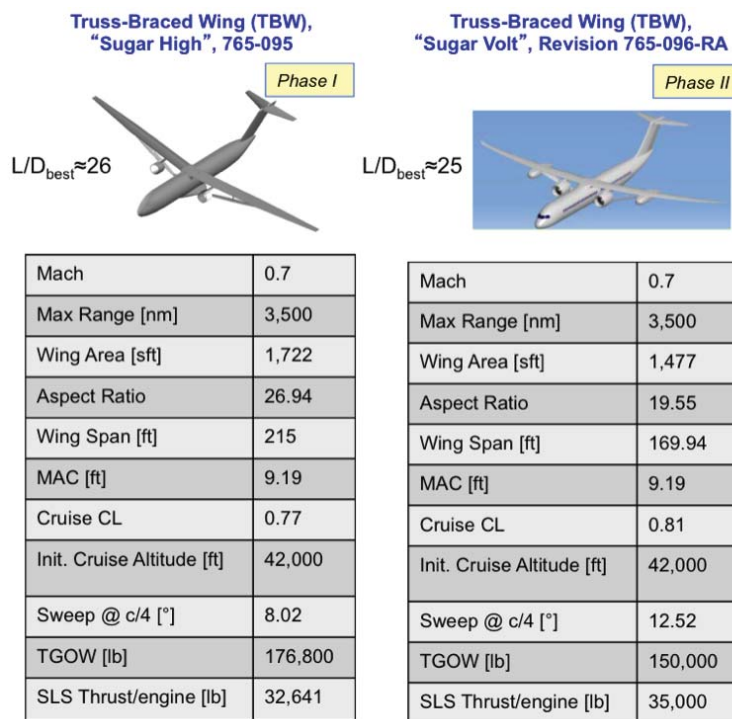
Truss-Braced Wing (TBW), "Sugar High", 765-095

Phase I

L/D$_{best}$≈26

| Mach | 0.7 |
|---|---|
| Max Range [nm] | 3,500 |
| Wing Area [sft] | 1,722 |
| Aspect Ratio | 26.94 |
| Wing Span [ft] | 215 |
| MAC [ft] | 9.19 |
| Cruise CL | 0.77 |
| Init. Cruise Altitude [ft] | 42,000 |
| Sweep @ c/4 [°] | 8.02 |
| TGOW [lb] | 176,800 |
| SLS Thrust/engine [lb] | 32,641 |

Truss-Braced Wing (TBW), "Sugar Volt", Revision 765-096-RA

Phase II

L/D$_{best}$≈25

| Mach | 0.7 |
|---|---|
| Max Range [nm] | 3,500 |
| Wing Area [sft] | 1,477 |
| Aspect Ratio | 19.55 |
| Wing Span [ft] | 169.94 |
| MAC [ft] | 9.19 |
| Cruise CL | 0.81 |
| Init. Cruise Altitude [ft] | 42,000 |
| Sweep @ c/4 [°] | 12.52 |
| TGOW [lb] | 150,000 |
| SLS Thrust/engine [lb] | 35,000 |